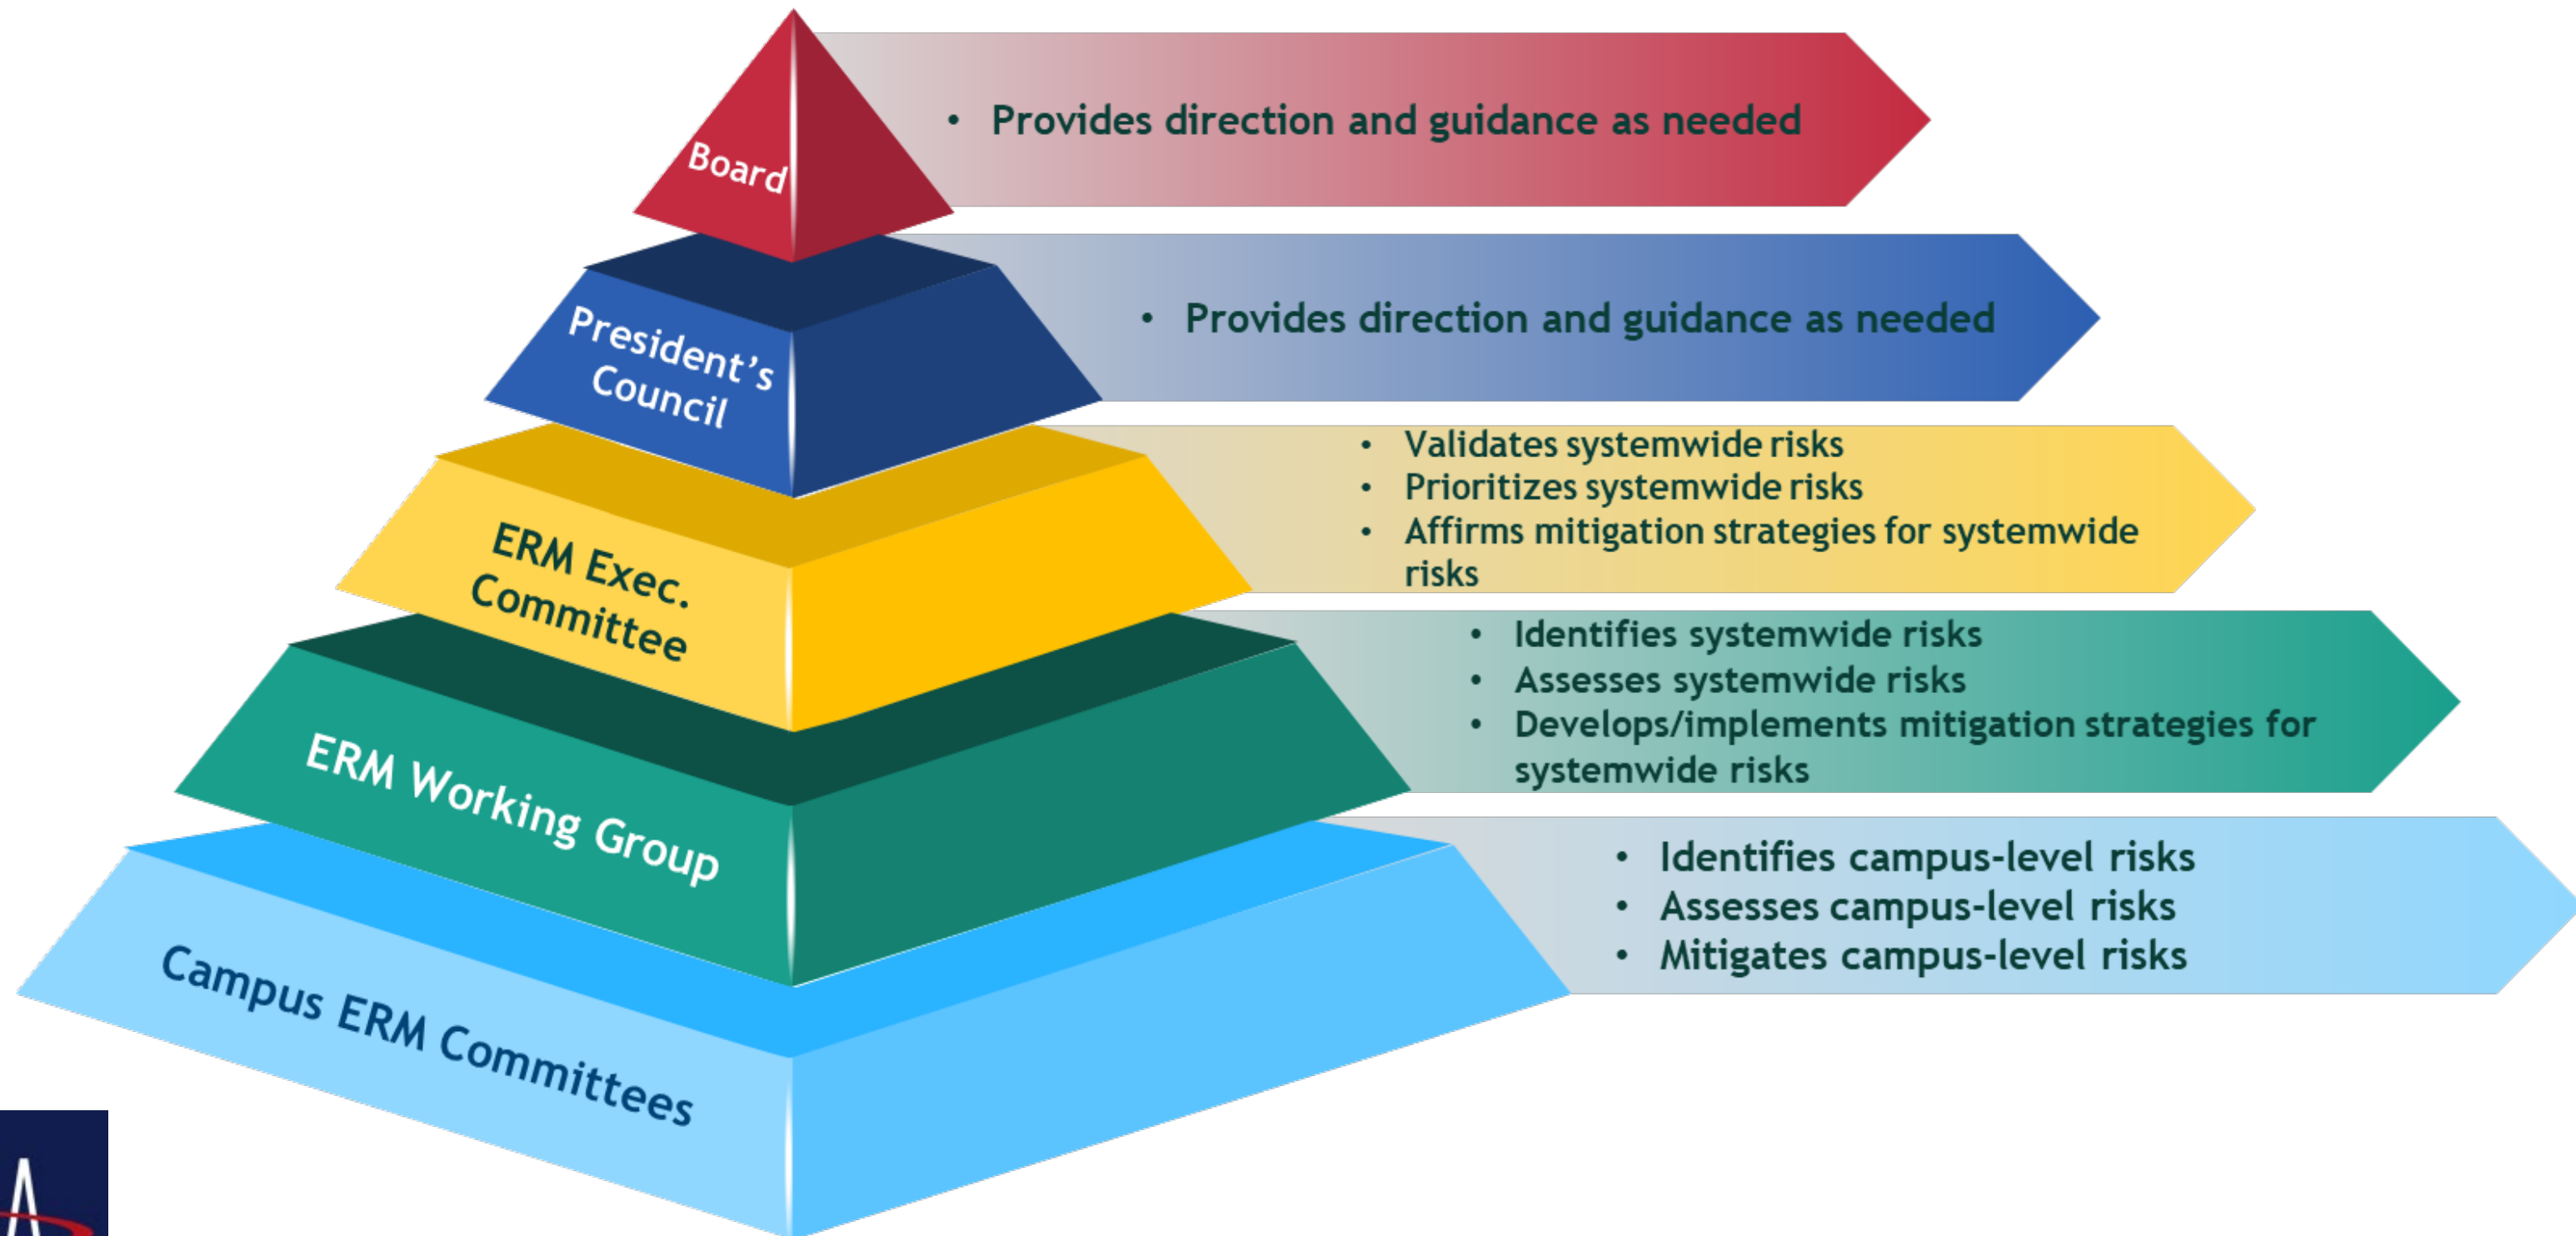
Board

• Provides direction and guidance as needed

President's Council

• Provides direction and guidance as needed

ERM Exec. Committee

• Validates systemwide risks
• Prioritizes systemwide risks
• Affirms mitigation strategies for systemwide risks

ERM Working Group

• Identifies systemwide risks
• Assesses systemwide risks
• Develops/implements mitigation strategies for systemwide risks

Campus ERM Committees

• Identifies campus-level risks
• Assesses campus-level risks
• Mitigates campus-level risks